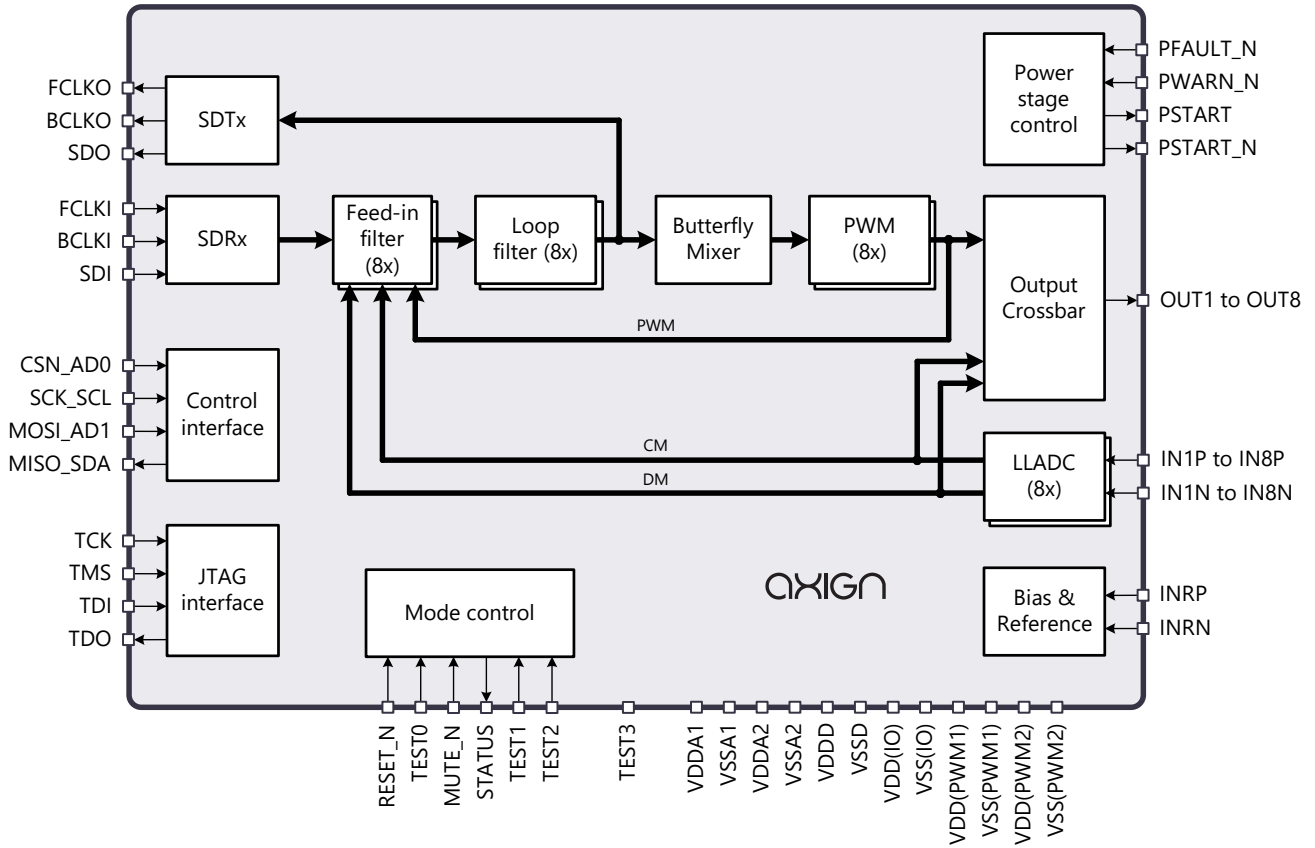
FCLKO
BCLKO
SDO
SDTx

FCLKI
BCLKI
SDI
SDRx

Feed-in filter (8x)
Loop filter (8x)
Butterfly Mixer
PWM (8x)

Power stage control
PFAULT_N
PWARN_N
PSTART
PSTART_N

Output Crossbar
OUT1 to OUT8

PWM

CSN_AD0
SCK_SCL
MOSI_AD1
MISO_SDA
Control interface

CM
DM

LLADC (8x)
IN1P to IN8P
IN1N to IN8N

TCK
TMS
TDI
TDO
JTAG interface

Mode control

axign

Bias & Reference
INRP
INRN

RESET_N
TEST0
MUTE_N
STATUS
TEST1
TEST2
TEST3
VDDA1
VSSA1
VDDA2
VSSA2
VDDD
VSSD
VDD(IO)
VSS(IO)
VDD(PWM1)
VSS(PWM1)
VDD(PWM2)
VSS(PWM2)